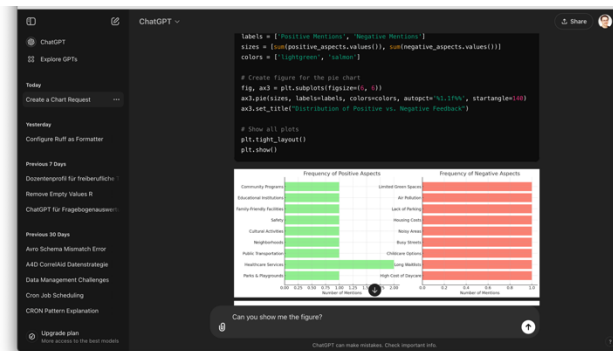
ChatGPT
Explore GPTs
Today
Create a Chart Request
Yesterday
Configure Ruff as Formatter
Previous 7 Days
Dozentenprofil für freiberufliche
Remove Empty Values R
ChatGPT für Fragebogenauswert
Previous 30 Days
Avro Schema Mismatch Error
A4D CorrelAid Datenstrategie
Data Management Challenges
Cron Job Scheduling
CRON Pattern Explanation
Upgrade plan
More access to the best models

ChatGPT
Share

labels = ['Positive Mentions', 'Negative Mentions']
sizes = [sum(positive_aspects.values()), sum(negative_aspects.values())]
colors = ['lightgreen', 'salmon']

# Create figure for the pie chart
fig, ax3 = plt.subplots(figsize=(6, 6))
ax3.pie(sizes, labels=labels, colors=colors, autopct='%1.1f%%', startangle=140)
ax3.set_title("Distribution of Positive vs. Negative Feedback")

# Show all plots
plt.tight_layout()
plt.show()

Frequency of Positive Aspects
Community Programs
Educational Institutions
Family-Friendly Facilities
Safety
Cultural Activities
Neighborhoods
Public Transportation
Healthcare Services
Parks & Playgrounds
0.00 0.25 0.50 0.75 1.00 1.25 1.50 1.75 2.00
Number of Mentions

Frequency of Negative Aspects
Limited Green Spaces
Air Pollution
Lack of Parking
Housing Costs
Noisy Areas
Busy Streets
Childcare Options
Long Waitlists
High Cost of Daycare
0.0 0.2 0.4 0.6 0.8 1.0
Number of Mentions

Can you show me the figure?

ChatGPT can make mistakes. Check important info.